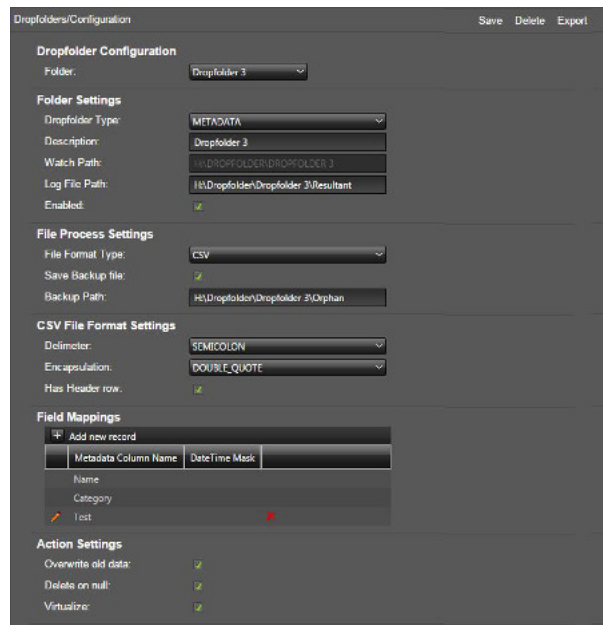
Dropfolders/Configuration

Save Delete Export

Dropfolder Configuration

Folder: Dropfolder 3

Folder Settings

Dropfolder Type: METADATA

Description: Dropfolder 3

Watch Path: H:\DROPFOLDER\DROPFOLDER 3

Log File Path: H:\Dropfolder\Dropfolder 3\Resultant

Enabled:

File Process Settings

File Format Type: CSV

Save Backup file:

Backup Path: H:\Dropfolder\Dropfolder 3\Orphan

CSV File Format Settings

Delimeter: SEMICOLON

Encapsulation: DOUBLE_QUOTE

Has Header row:

Field Mappings

+ Add new record

| | Metadata Column Name | DateTime Mask | |
|---|---|---|---|
| | Name | | |
| | Category | | |
| | Test | | |

Action Settings

Overwrite old data:

Delete on null:

Virtualize: